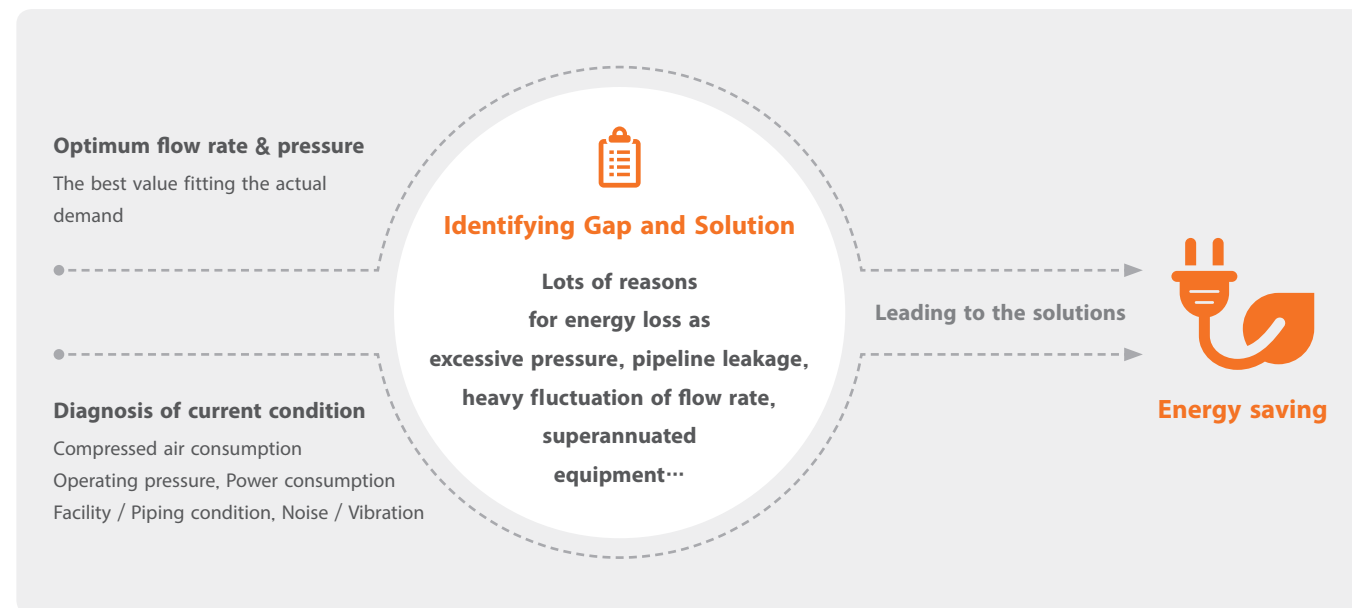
Optimum flow rate & pressure
The best value fitting the actual demand

Diagnosis of current condition
Compressed air consumption
Operating pressure, Power consumption
Facility / Piping condition, Noise / Vibration

Identifying Gap and Solution

Lots of reasons for energy loss as excessive pressure, pipeline leakage, heavy fluctuation of flow rate, superannuated equipment···

Leading to the solutions

Energy saving